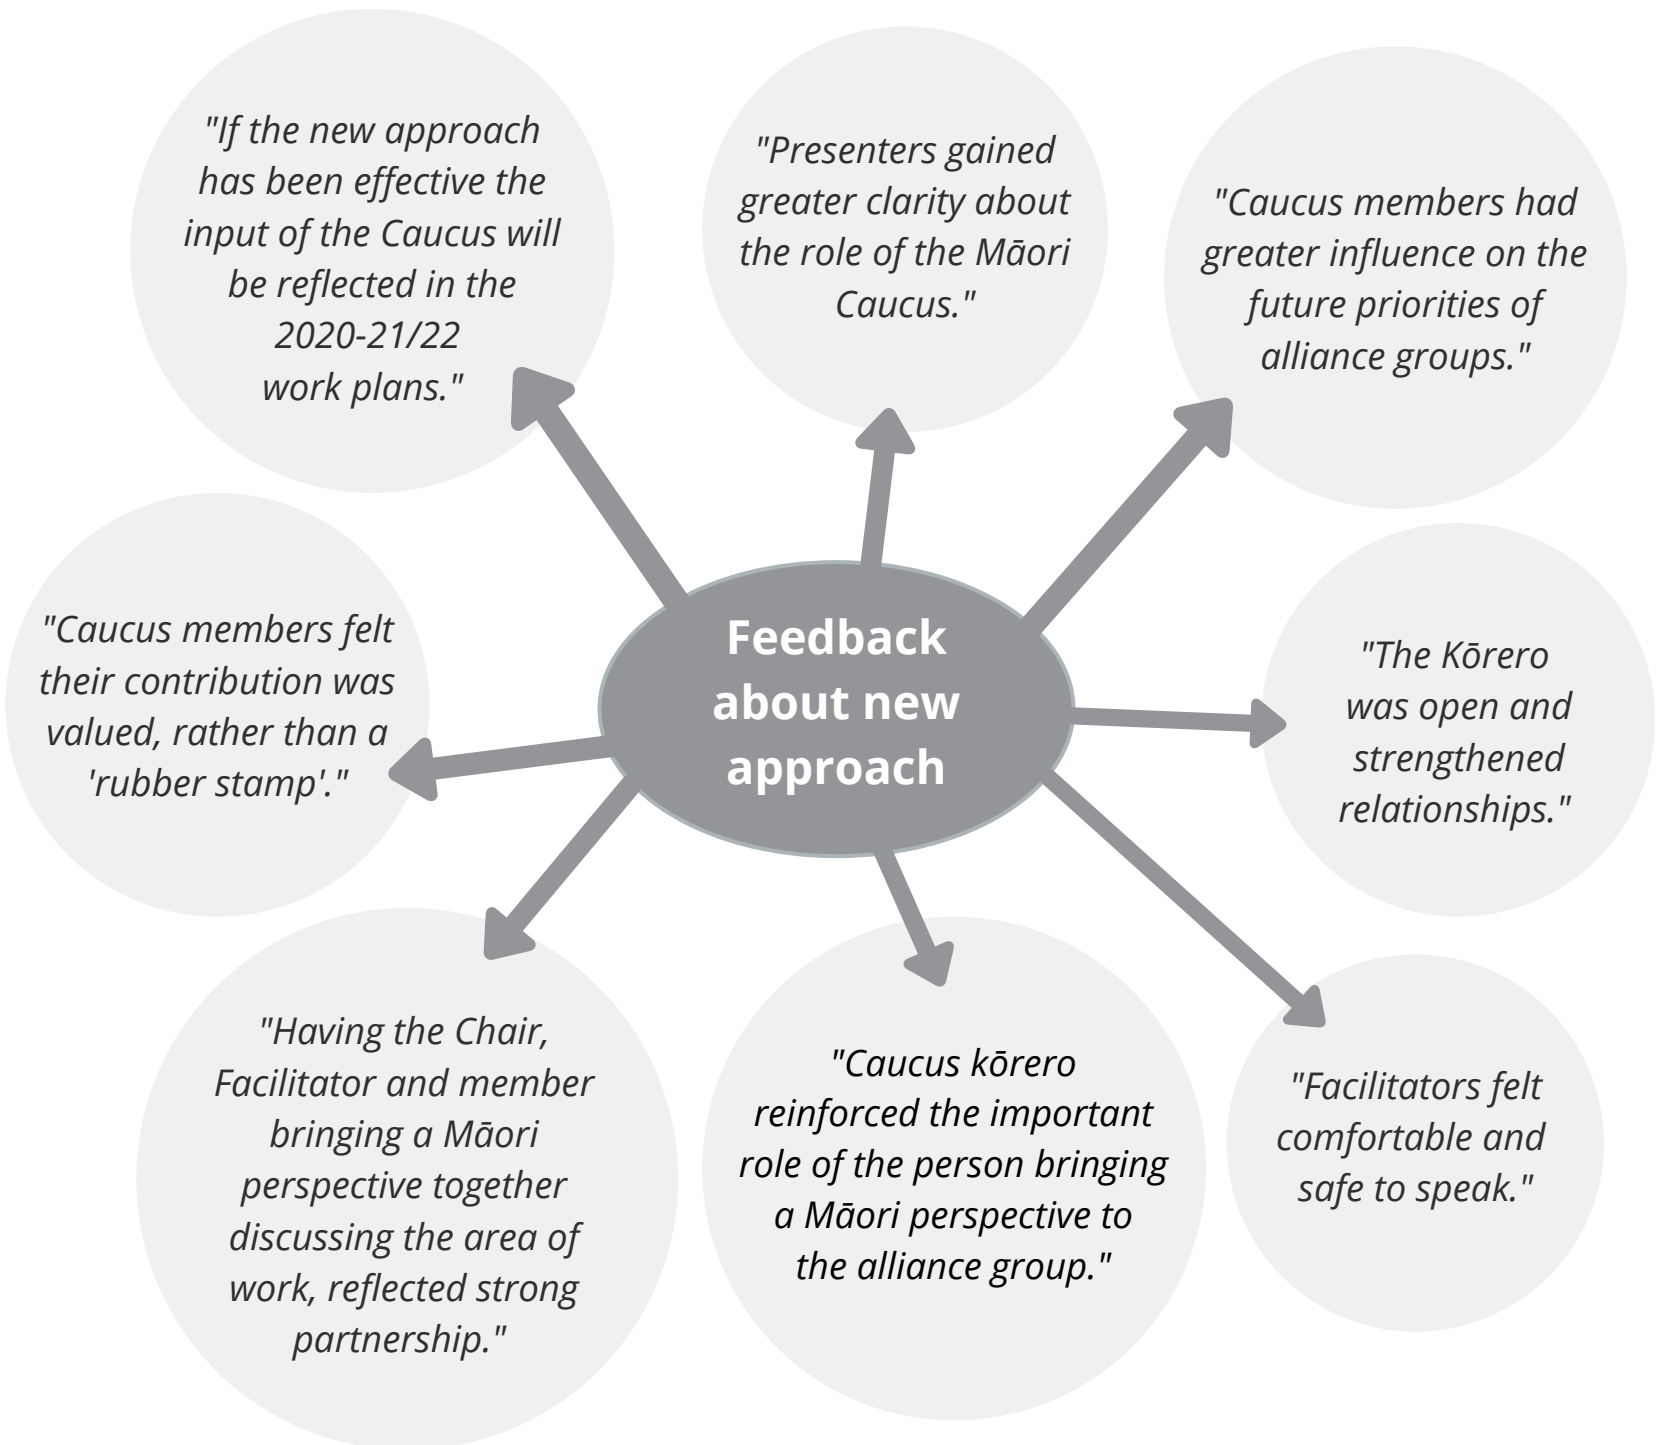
"If the new approach has been effective the input of the Caucus will be reflected in the 2020-21/22 work plans."

"Presenters gained greater clarity about the role of the Māori Caucus."

"Caucus members had greater influence on the future priorities of alliance groups."

"Caucus members felt their contribution was valued, rather than a 'rubber stamp'."

Feedback about new approach

"The Kōrero was open and strengthened relationships."

"Having the Chair, Facilitator and member bringing a Māori perspective together discussing the area of work, reflected strong partnership."

"Caucus kōrero reinforced the important role of the person bringing a Māori perspective to the alliance group."

"Facilitators felt comfortable and safe to speak."